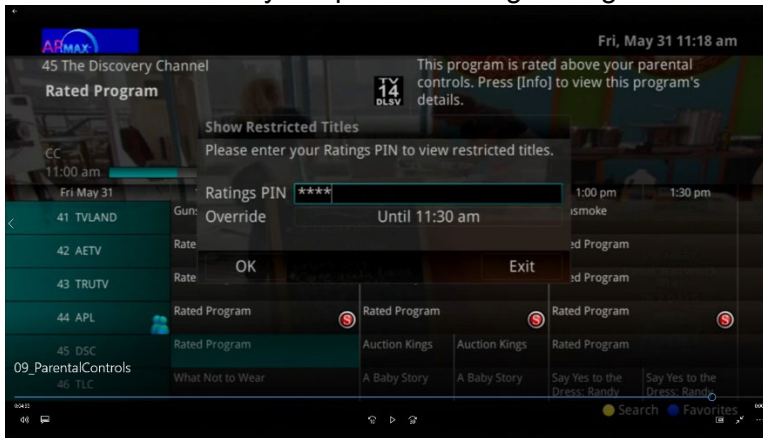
ARMAX

Fri, May 31 11:18 am

45 The Discovery Channel

Rated Program

TV 14 DLSV

This program is rated above your parental controls. Press [Info] to view this program's details.

CC

11:00 am

Show Restricted Titles

Please enter your Ratings PIN to view restricted titles.

Ratings PIN ****

Override Until 11:30 am

OK Exit

Fri May 31

1:00 pm

1:30 pm

41 TVLAND

Gun

ısmoke

42 AETV

Rate

ted Program

43 TRUTV

Rate

ted Program

44 APL

Rated Program

Rated Program

Rated Program

45 DSC

Rated Program

Auction Kings

Auction Kings

Rated Program

09_ParentalControls

46 TLC

What Not to Wear

A Baby Story

A Baby Story

Say Yes to the Dress: Randy

Say Yes to the Dress: Randy

Search

Favorites